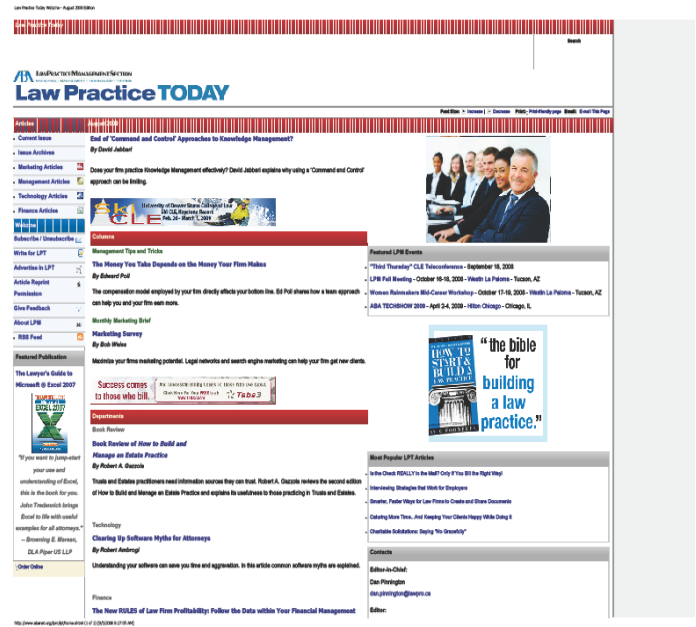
Law Practice Today Web'zine - August 2008 Edition

Search

ABA LAW PRACTICE MANAGEMENT SECTION

Law Practice TODAY

Font Size: + Increase | - Decrease Print: Print-friendly page Email: E-mail This Page

Articles

August 2008

Current Issue
Issue Archives
Marketing Articles
Management Articles
Technology Articles
Finance Articles

Subscribe / Unsubscribe
Write for LPT
Advertise in LPT
Article Reprint Permission
Give Feedback
About LPM
RSS Feed

Featured Publication

The Lawyer's Guide to Microsoft ® Excel 2007

"If you want to jump-start your use and understanding of Excel, this is the book for you. John Tredennick brings Excel to life with useful examples for all attorneys." -- Browning E. Marean, DLA Piper US LLP

Order Online

End of 'Command and Control' Approaches to Knowledge Management?
By David Jabbari

Does your firm practice Knowledge Management effectively? David Jabbari explains why using a 'Command and Control' approach can be limiting.

Ski CLE University of Denver Sturm College of Law Ski CLE, Keystone Resort Feb. 26 – March 1, 2009

Columns

Management Tips and Tricks
The Money You Take Depends on the Money Your Firm Makes
By Edward Poll

The compensation model employed by your firm directly affects your bottom line. Ed Poll shares how a team approach can help you and your firm earn more.

Monthly Marketing Brief
Marketing Survey
By Bob Weiss

Maximize your firms marketing potential. Legal networks and search engine marketing can help your firm get new clients.

Success comes to those who bill. Tabs3

Departments

Book Review
Book Review of How to Build and Manage an Estate Practice
By Robert A. Gazzola

Trusts and Estates practitioners need information sources they can trust. Robert A. Gazzola reviews the second edition of How to Build and Manage an Estate Practice and explains its usefulness to those practicing in Trusts and Estates.

Technology
Clearing Up Software Myths for Attorneys
By Robert Ambrogi

Understanding your software can save you time and aggravation. In this article common software myths are explained.

Finance
The New RULES of Law Firm Profitability: Follow the Data within Your Financial Management

Featured LPM Events

"Third Thursday" CLE Teleconference - September 18, 2008
LPM Fall Meeting - October 16-18, 2008 - Westin La Paloma - Tucson, AZ
Women Rainmakers Mid-Career Workshop - October 17-18, 2008 - Westin La Paloma - Tucson, AZ
ABA TECHSHOW 2009 - April 2-4, 2009 - Hilton Chicago - Chicago, IL

HOW TO START & BUILD A LAW PRACTICE "the bible for building a law practice."

Most Popular LPT Articles

Is the Check REALLY in the Mail? Only If You Bill the Right Way!
Interviewing Strategies that Work for Employers
Smarter, Faster Ways for Law Firms to Create and Share Documents
Catering More Than...And Keeping Your Clients Happy While Doing It
Charitable Solicitations: Saying "No Gracefully"

Contacts

Editor-in-Chief:
Dan Pinnington
dan.pinnington@lawpro.ca

Editor:

http://www.abanet.org/lpm/lpt/home.shtml (1 of 2) [9/5/2008 9:27:05 AM]